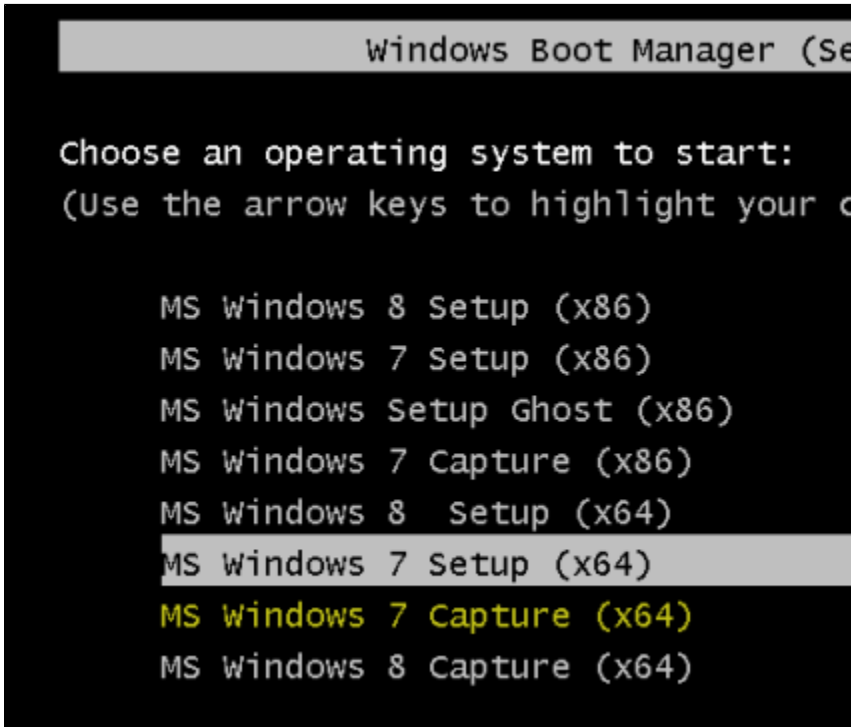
Windows Boot Manager (Se

Choose an operating system to start:
(Use the arrow keys to highlight your c

MS Windows 8 Setup (x86)
MS Windows 7 Setup (x86)
MS Windows Setup Ghost (x86)
MS Windows 7 Capture (x86)
MS Windows 8 Setup (x64)
MS Windows 7 Setup (x64)
MS Windows 7 Capture (x64)
MS Windows 8 Capture (x64)